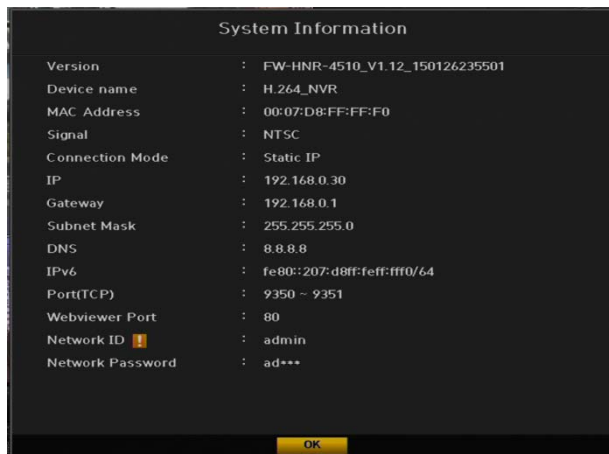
System Information

Version : FW-HNR-4510_V1.12_150126235501
Device name : H.264_NVR
MAC Address : 00:07:D8:FF:FF:F0
Signal : NTSC
Connection Mode : Static IP
IP : 192.168.0.30
Gateway : 192.168.0.1
Subnet Mask : 255.255.255.0
DNS : 8.8.8.8
IPv6 : fe80::207:d8ff:feff:fff0/64
Port(TCP) : 9350 ~ 9351
Webviewer Port : 80
Network ID ! : admin
Network Password : ad***

OK